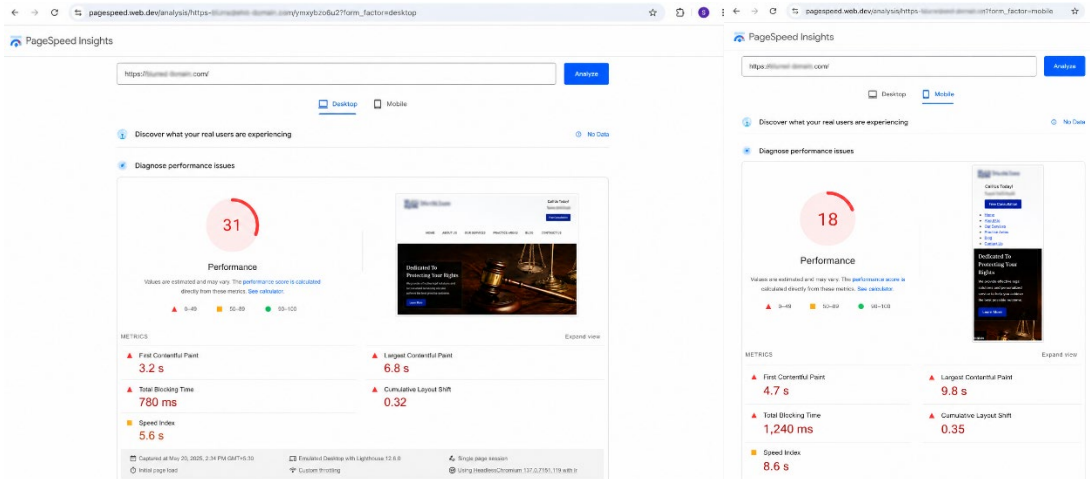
pagespeed.web.dev/analysis/https-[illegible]/ymxybzo6u2?form_factor=desktop

PageSpeed Insights

https://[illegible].com/

Analyze

Desktop Mobile

Discover what your real users are experiencing

No Data

Diagnose performance issues

31

Performance

Values are estimated and may vary. The performance score is calculated directly from these metrics. See calculator.

0–49 50–89 90–100

Dedicated To Protecting Your Rights

METRICS

Expand view

First Contentful Paint
3.2 s

Largest Contentful Paint
6.8 s

Total Blocking Time
780 ms

Cumulative Layout Shift
0.32

Speed Index
5.6 s

Captured at May 20, 2025, 2:34 PM GMT+5:30

Emulated Desktop with Lighthouse 12.6.0

Single page session

Initial page load

Custom throttling

Using HeadlessChromium 137.0.7151.119 with lr

pagespeed.web.dev/analysis/https-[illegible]?form_factor=mobile

PageSpeed Insights

https://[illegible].com/

Analyze

Desktop Mobile

Discover what your real users are experiencing

No Data

Diagnose performance issues

18

Performance

Values are estimated and may vary. The performance score is calculated directly from these metrics. See calculator.

0–49 50–89 90–100

Call Us Today!

Dedicated To Protecting Your Rights

METRICS

Expand view

First Contentful Paint
4.7 s

Largest Contentful Paint
9.8 s

Total Blocking Time
1,240 ms

Cumulative Layout Shift
0.35

Speed Index
8.6 s